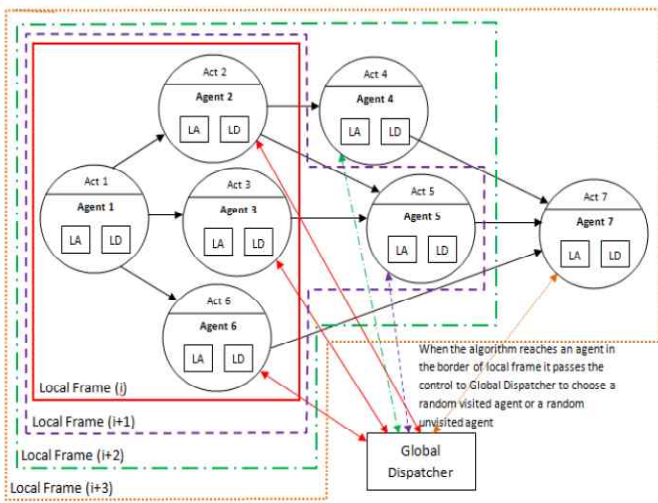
Act 1
Agent 1
LA LD

Act 2
Agent 2
LA LD

Act 3
Agent 3
LA LD

Act 6
Agent 6
LA LD

Act 4
Agent 4
LA LD

Act 5
Agent 5
LA LD

Act 7
Agent 7
LA LD

When the algorithm reaches an agent in the border of local frame it passes the control to Global Dispatcher to choose a random visited agent or a random unvisited agent

Global Dispatcher

Local Frame (i)
Local Frame (i+1)
Local Frame (i+2)
Local Frame (i+3)